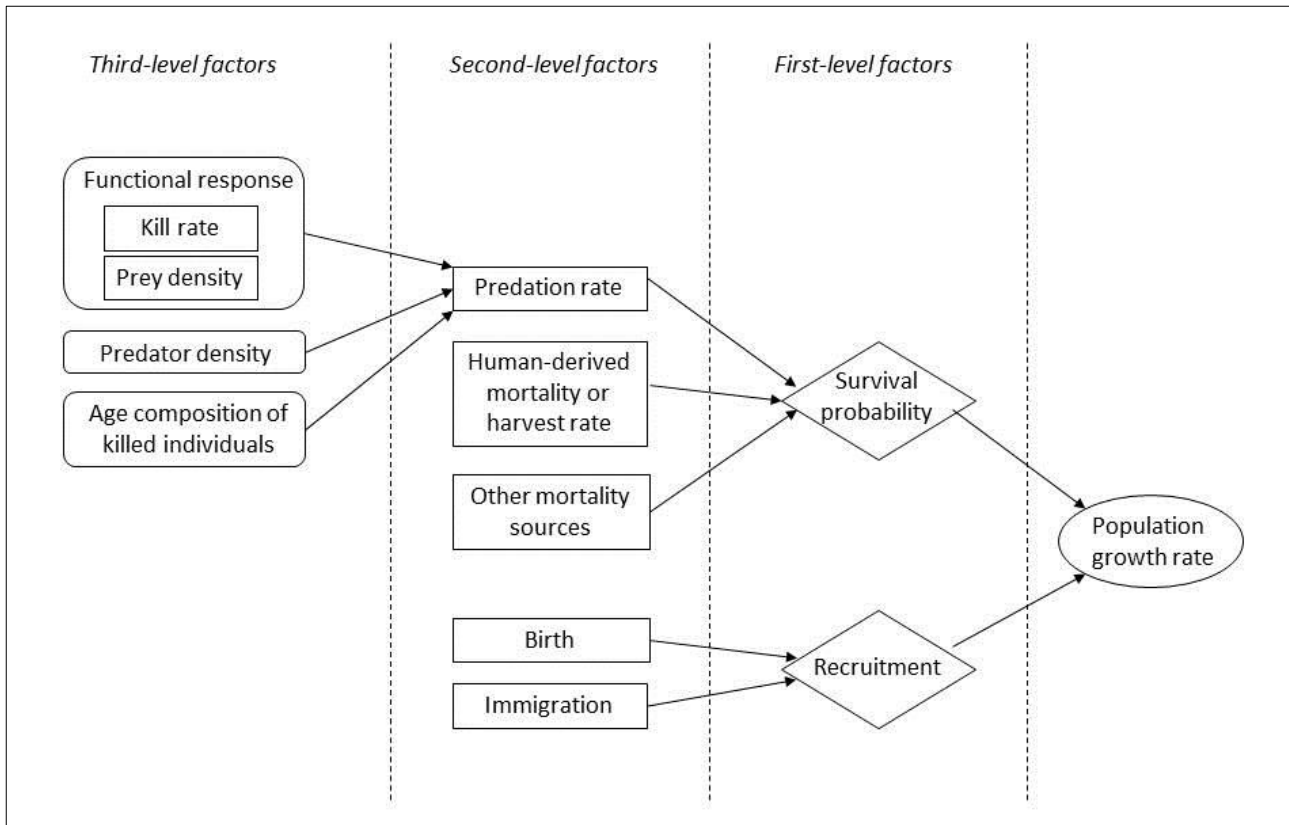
Third-level factors

Second-level factors

First-level factors

Functional response

Kill rate

Prey density

Predator density

Age composition of killed individuals

Predation rate

Human-derived mortality or harvest rate

Other mortality sources

Birth

Immigration

Survival probability

Recruitment

Population growth rate